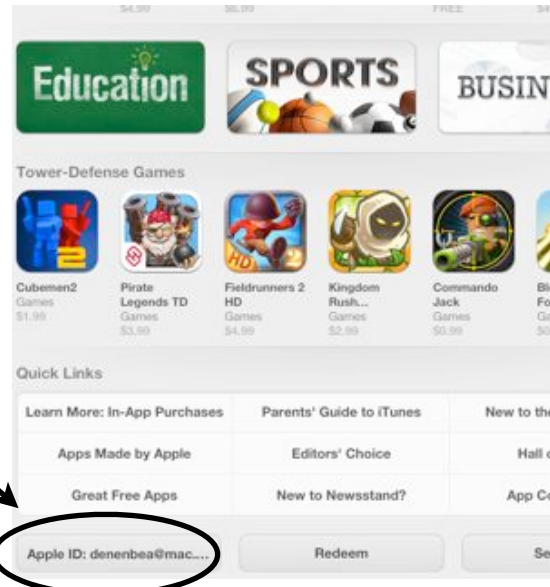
$4.99 $6.99 FREE

Education

SPORTS

BUSIN

Tower-Defense Games

Cubemen2
Games
$1.99

Pirate Legends TD
Games
$3.99

Fieldrunners 2 HD
Games
$4.99

Kingdom Rush...
Games
$2.99

Commando Jack
Games
$0.99

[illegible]

Quick Links

| Learn More: In-App Purchases | Parents' Guide to iTunes | New to the |
|---|---|---|
| Apps Made by Apple | Editors' Choice | Hall o |
| Great Free Apps | New to Newsstand? | App C |

Apple ID: denenbea@mac....

Redeem

Se